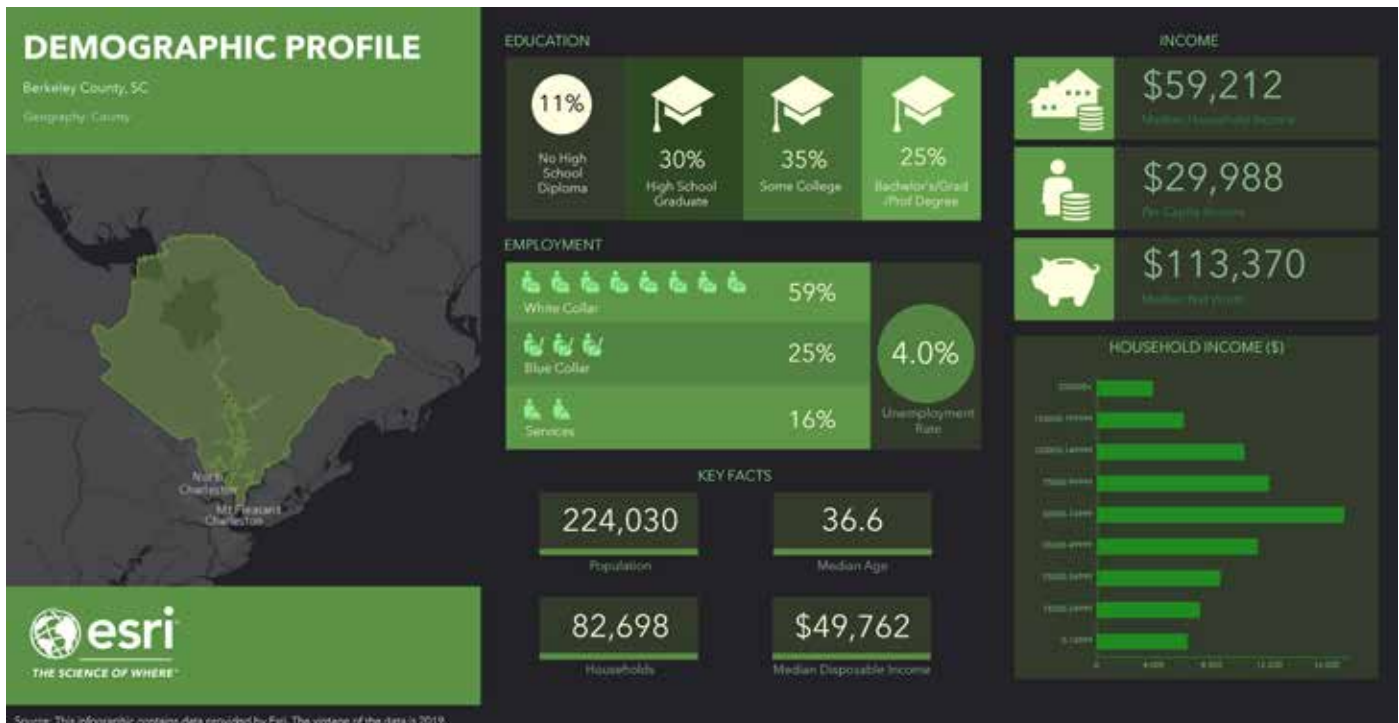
DEMOGRAPHIC PROFILE

Berkeley County, SC

Geography: County

North Charleston

Mt Pleasant

Charleston

esri

THE SCIENCE OF WHERE

EDUCATION

11%

No High School Diploma

30%

High School Graduate

35%

Some College

25%

Bachelor's/Grad /Prof Degree

EMPLOYMENT

White Collar

59%

Blue Collar

25%

Services

16%

4.0%

Unemployment Rate

KEY FACTS

224,030

Population

36.6

Median Age

82,698

Households

$49,762

Median Disposable Income

INCOME

$59,212

Median Household Income

$29,988

Per Capita Income

$113,370

Median Net Worth

HOUSEHOLD INCOME ($)

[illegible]

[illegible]

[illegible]

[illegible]

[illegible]

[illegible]

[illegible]

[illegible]

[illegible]

0

4,000

8,000

12,000

16,000

Source: This infographic contains data provided by Esri. The vintage of the data is 2019.